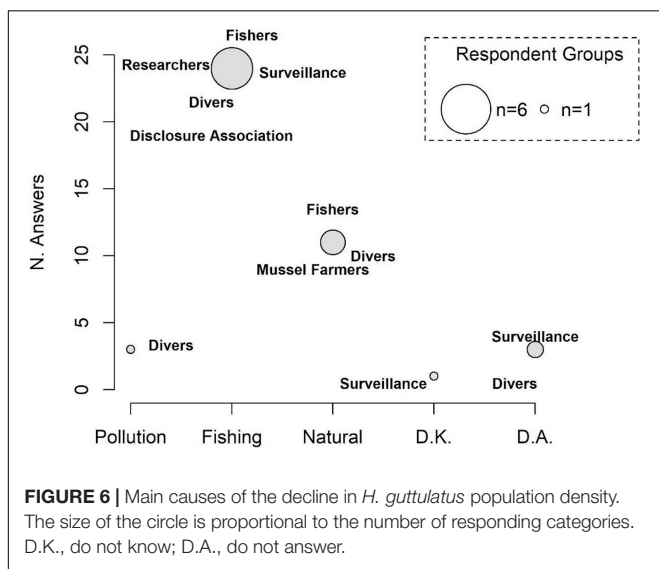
Respondent Groups

n=6 n=1

N. Answers

25
20
15
10
5
0

Fishers
Researchers
Surveillance
Divers
Disclosure Association

Fishers
Divers
Mussel Farmers

Divers

Surveillance

Surveillance

Divers

Pollution Fishing Natural D.K. D.A.

**FIGURE 6 |** Main causes of the decline in *H. guttulatus* population density. The size of the circle is proportional to the number of responding categories. D.K., do not know; D.A., do not answer.